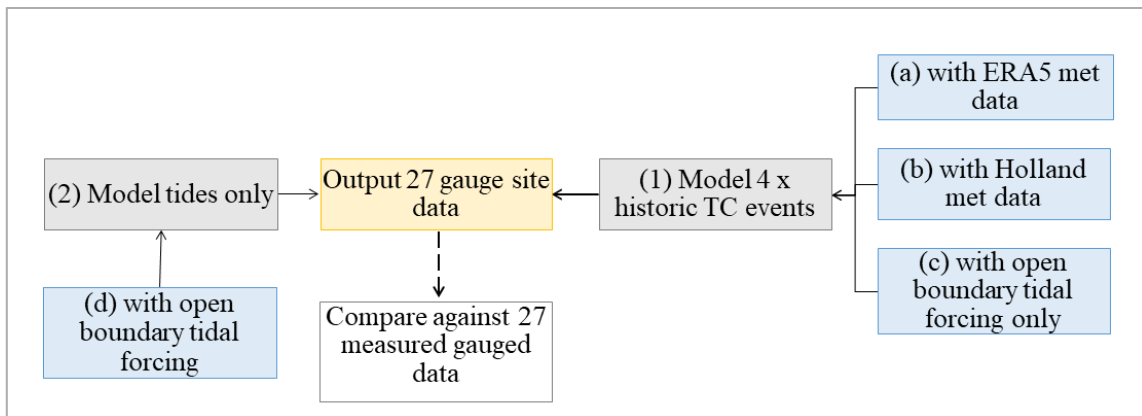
(2) Model tides only

(d) with open boundary tidal forcing

Output 27 gauge site data

Compare against 27 measured gauged data

(1) Model 4 x historic TC events

(a) with ERA5 met data

(b) with Holland met data

(c) with open boundary tidal forcing only